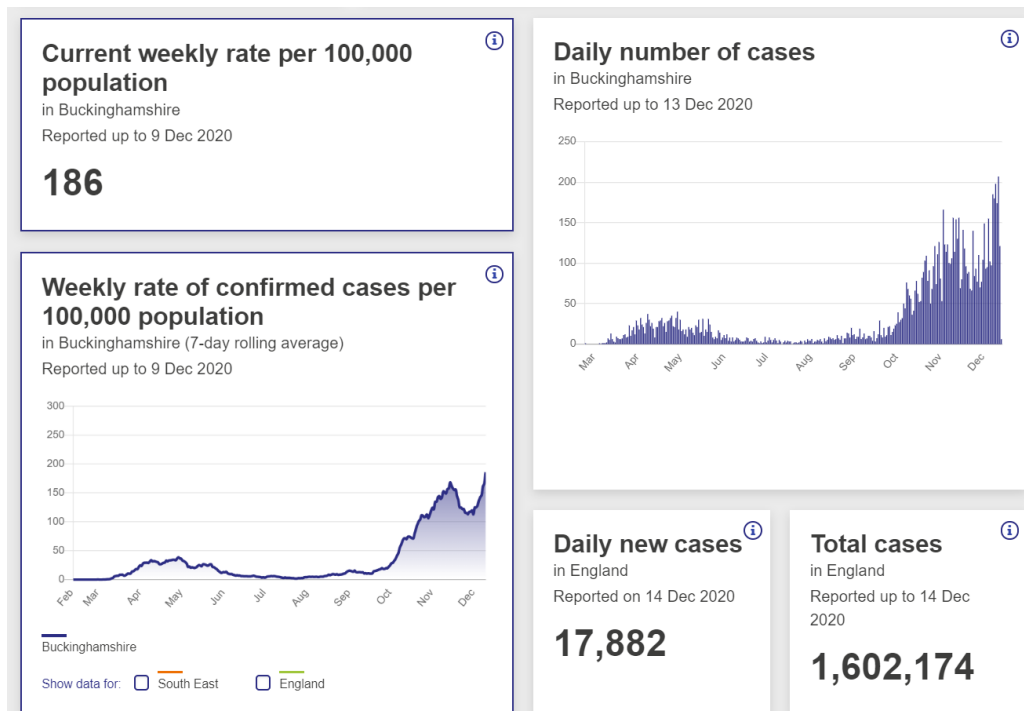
Current weekly rate per 100,000 population
in Buckinghamshire
Reported up to 9 Dec 2020

186

Weekly rate of confirmed cases per 100,000 population
in Buckinghamshire (7-day rolling average)
Reported up to 9 Dec 2020

300
250
200
150
100
50
0
Feb Mar Apr May Jun Jul Aug Sep Oct Nov Dec

Buckinghamshire

Show data for: South East England

Daily number of cases
in Buckinghamshire
Reported up to 13 Dec 2020

250
200
150
100
50
0
Mar Apr May Jun Jul Aug Sep Oct Nov Dec

Daily new cases
in England
Reported on 14 Dec 2020

17,882

Total cases
in England
Reported up to 14 Dec 2020

1,602,174